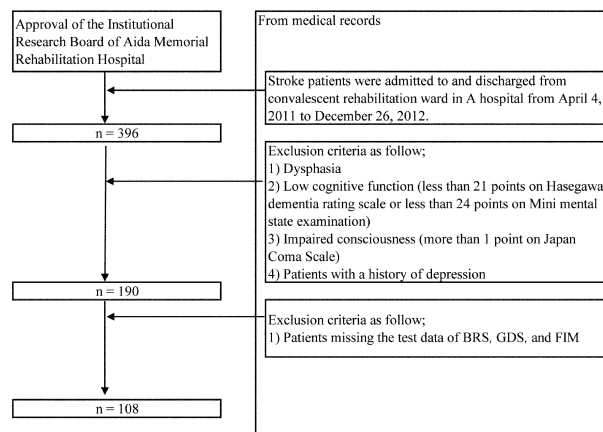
Approval of the Institutional Research Board of Aida Memorial Rehabilitation Hospital

From medical records

Stroke patients were admitted to and discharged from convalescent rehabilitation ward in A hospital from April 4, 2011 to December 26, 2012.

n = 396

Exclusion criteria as follow;
1) Dysphasia
2) Low cognitive function (less than 21 points on Hasegawa dementia rating scale or less than 24 points on Mini mental state examination)
3) Impaired consciousness (more than 1 point on Japan Coma Scale)
4) Patients with a history of depression

n = 190

Exclusion criteria as follow;
1) Patients missing the test data of BRS, GDS, and FIM

n = 108